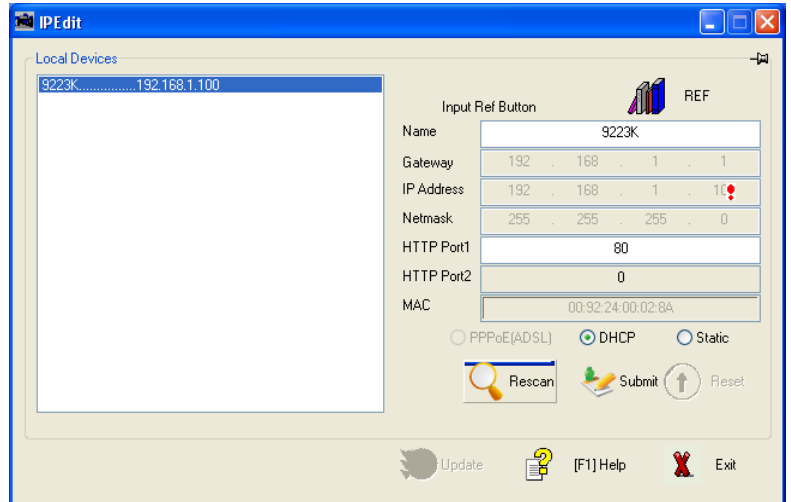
IPEdit

Local Devices

9223K...............192.168.1.100

Input Ref Button

REF

Name 9223K

Gateway 192 . 168 . 1 . 1

IP Address 192 . 168 . 1 . 10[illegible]

Netmask 255 . 255 . 255 . 0

HTTP Port1 80

HTTP Port2 0

MAC 00:92:24:00:02:8A

PPPoE(ADSL) DHCP Static

Rescan Submit Reset

Update [F1] Help Exit